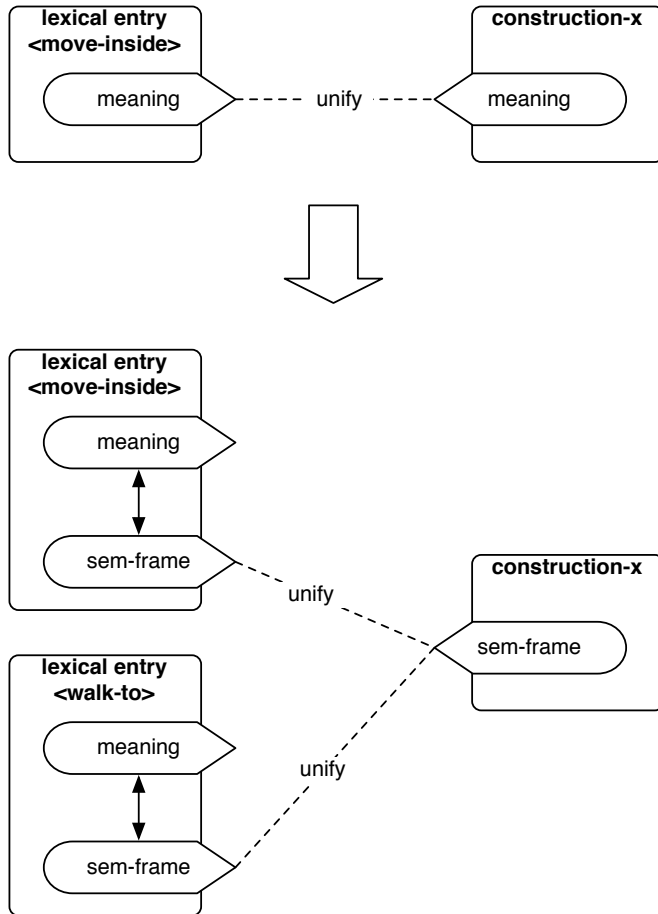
lexical entry
<move-inside>

meaning

unify

construction-x

meaning

lexical entry
<move-inside>

meaning

sem-frame

unify

construction-x

sem-frame

lexical entry
<walk-to>

meaning

unify

sem-frame